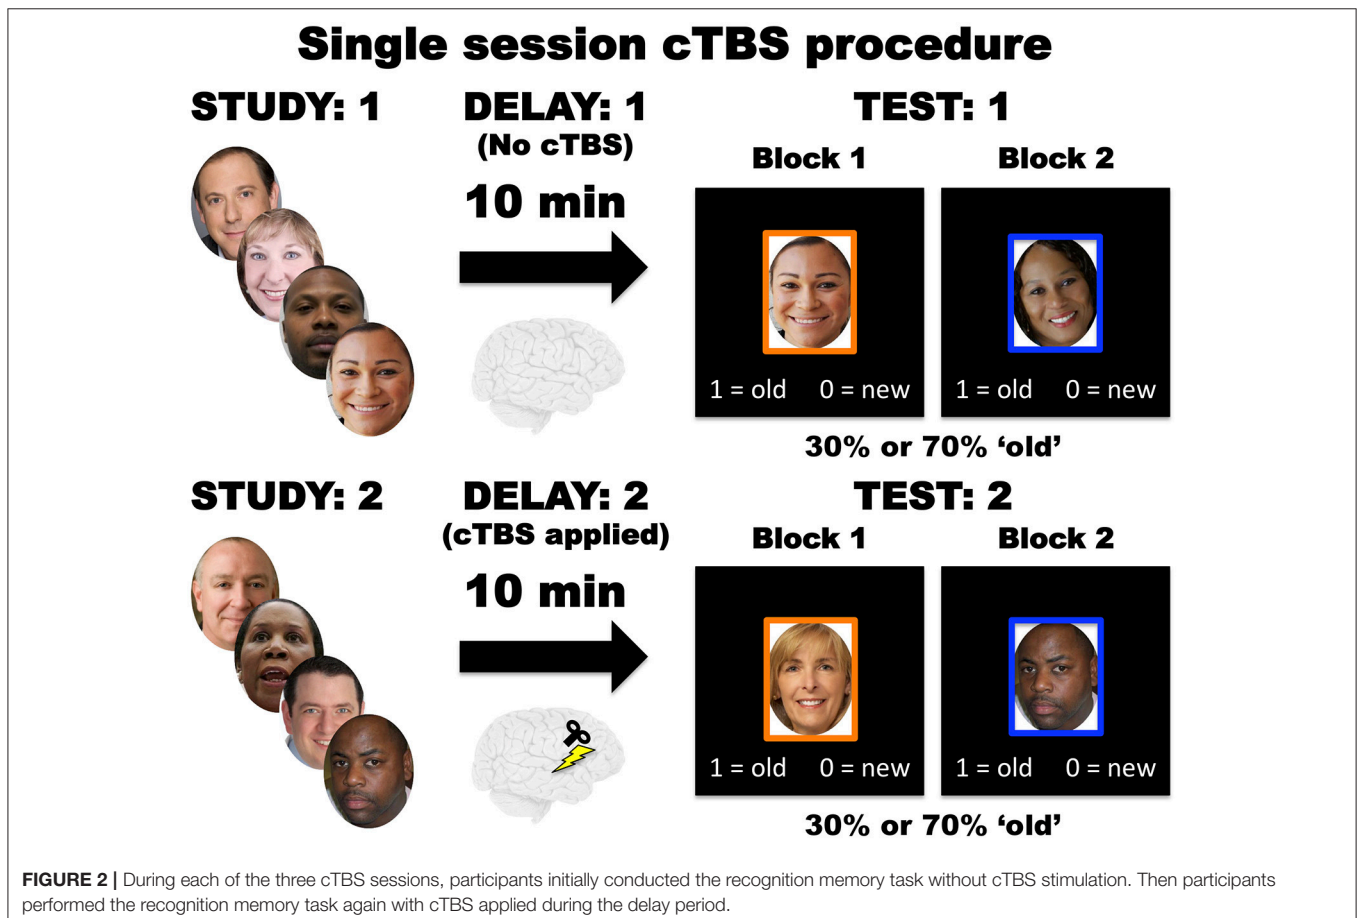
Single session cTBS procedure

STUDY: 1

DELAY: 1
(No cTBS)

10 min

TEST: 1

Block 1

Block 2

1 = old 0 = new

1 = old 0 = new

30% or 70% ‘old’

STUDY: 2

DELAY: 2
(cTBS applied)

10 min

TEST: 2

Block 1

Block 2

1 = old 0 = new

1 = old 0 = new

30% or 70% ‘old’

**FIGURE 2 |** During each of the three cTBS sessions, participants initially conducted the recognition memory task without cTBS stimulation. Then participants performed the recognition memory task again with cTBS applied during the delay period.